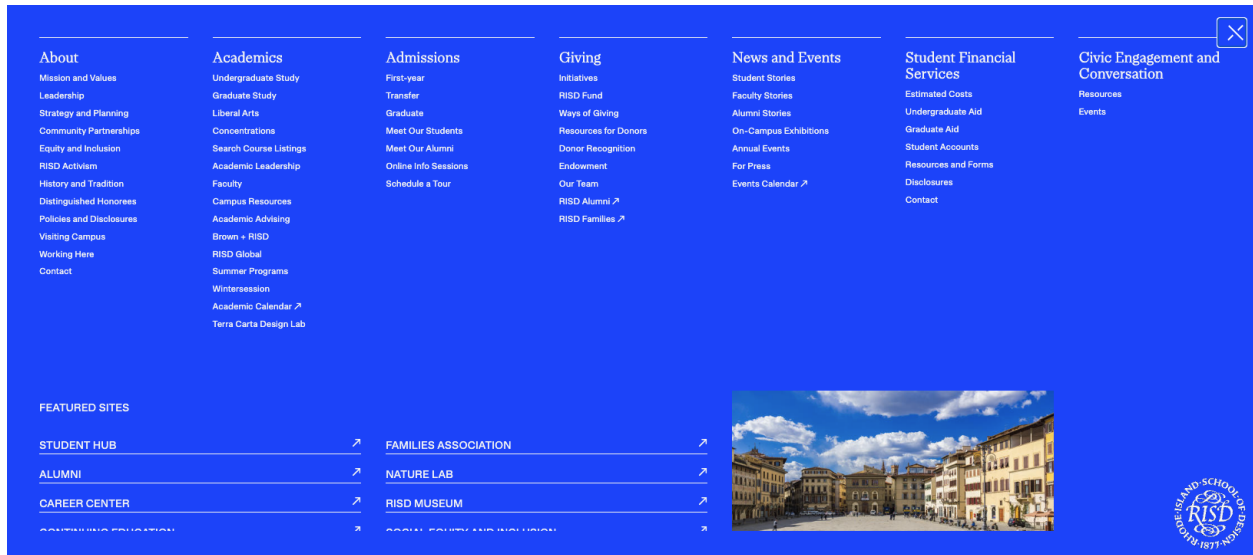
About
Mission and Values
Leadership
Strategy and Planning
Community Partnerships
Equity and Inclusion
RISD Activism
History and Tradition
Distinguished Honorees
Policies and Disclosures
Visiting Campus
Working Here
Contact

Academics
Undergraduate Study
Graduate Study
Liberal Arts
Concentrations
Search Course Listings
Academic Leadership
Faculty
Campus Resources
Academic Advising
Brown + RISD
RISD Global
Summer Programs
Wintersession
Academic Calendar ↗
Terra Carta Design Lab

Admissions
First-year
Transfer
Graduate
Meet Our Students
Meet Our Alumni
Online Info Sessions
Schedule a Tour

Giving
Initiatives
RISD Fund
Ways of Giving
Resources for Donors
Donor Recognition
Endowment
Our Team
RISD Alumni ↗
RISD Families ↗

News and Events
Student Stories
Faculty Stories
Alumni Stories
On-Campus Exhibitions
Annual Events
For Press
Events Calendar ↗

Student Financial Services
Estimated Costs
Undergraduate Aid
Graduate Aid
Student Accounts
Resources and Forms
Disclosures
Contact

Civic Engagement and Conversation
Resources
Events

FEATURED SITES
STUDENT HUB ↗
ALUMNI ↗
CAREER CENTER ↗
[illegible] ↗
FAMILIES ASSOCIATION ↗
NATURE LAB ↗
RISD MUSEUM ↗
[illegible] ↗

RHODE ISLAND SCHOOL OF DESIGN 1877 RISD